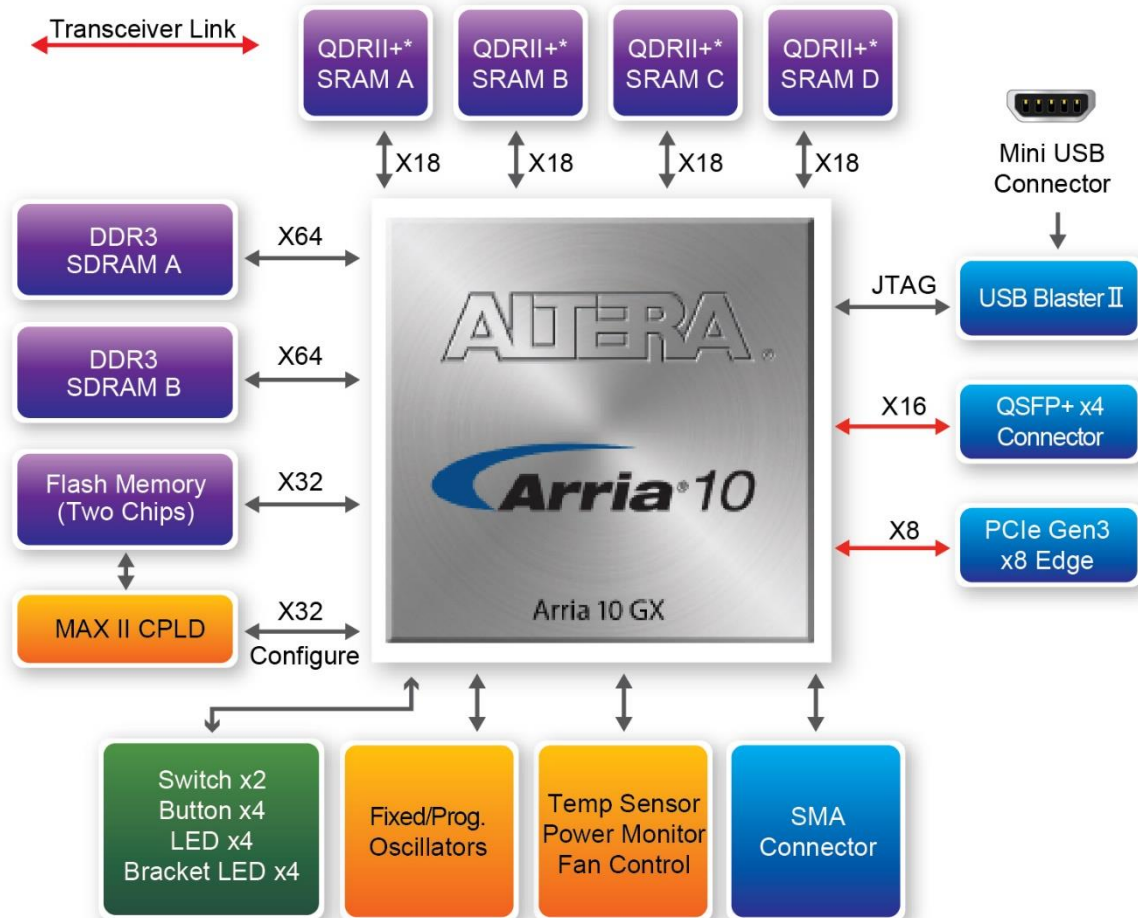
Transceiver Link

QDRII+* SRAM A

QDRII+* SRAM B

QDRII+* SRAM C

QDRII+* SRAM D

X18

X18

X18

X18

Mini USB Connector

DDR3 SDRAM A

X64

ALTERA

JTAG

USB Blaster II

DDR3 SDRAM B

X64

X16

QSFP+ x4 Connector

Flash Memory (Two Chips)

X32

Arria 10

X8

PCIe Gen3 x8 Edge

MAX II CPLD

X32

Configure

Arria 10 GX

Switch x2
Button x4
LED x4
Bracket LED x4

Fixed/Prog. Oscillators

Temp Sensor
Power Monitor
Fan Control

SMA Connector